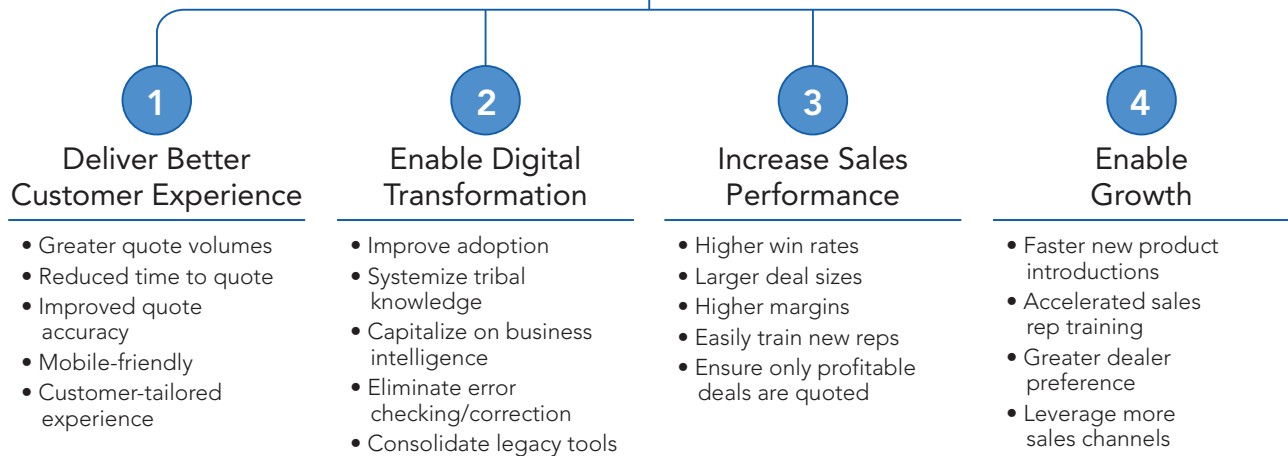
1

Deliver Better Customer Experience

• Greater quote volumes
• Reduced time to quote
• Improved quote accuracy
• Mobile-friendly
• Customer-tailored experience

2

Enable Digital Transformation

• Improve adoption
• Systemize tribal knowledge
• Capitalize on business intelligence
• Eliminate error checking/correction
• Consolidate legacy tools

3

Increase Sales Performance

• Higher win rates
• Larger deal sizes
• Higher margins
• Easily train new reps
• Ensure only profitable deals are quoted

4

Enable Growth

• Faster new product introductions
• Accelerated sales rep training
• Greater dealer preference
• Leverage more sales channels